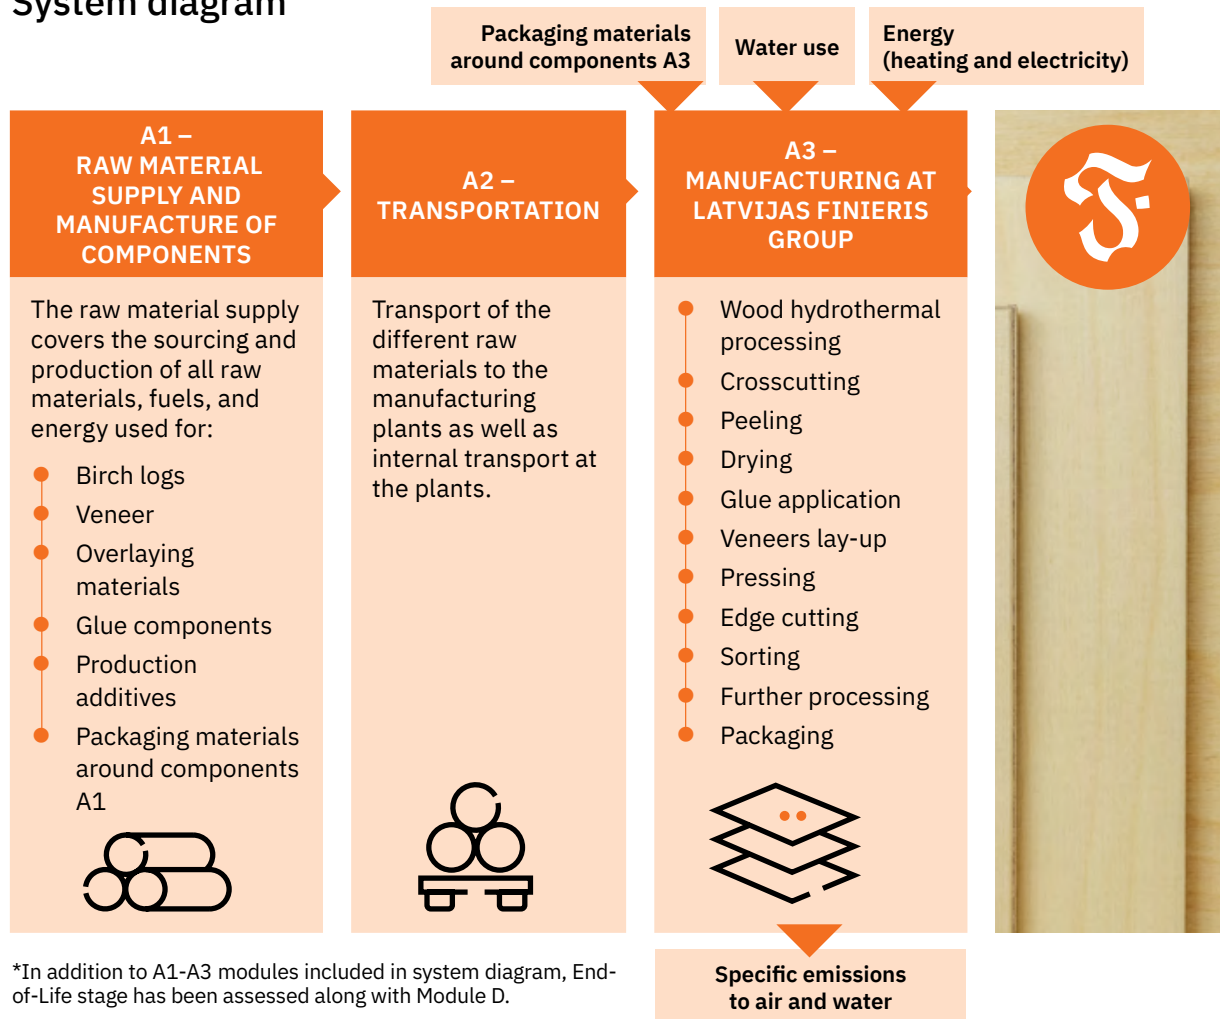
System diagram

Packaging materials around components A3

Water use

Energy (heating and electricity)

A1 – RAW MATERIAL SUPPLY AND MANUFACTURE OF COMPONENTS

The raw material supply covers the sourcing and production of all raw materials, fuels, and energy used for:

- Birch logs
- Veneer
- Overlaying materials
- Glue components
- Production additives
- Packaging materials around components A1

A2 – TRANSPORTATION

Transport of the different raw materials to the manufacturing plants as well as internal transport at the plants.

A3 – MANUFACTURING AT LATVIJAS FINIERIS GROUP

- Wood hydrothermal processing
- Crosscutting
- Peeling
- Drying
- Glue application
- Veneers lay-up
- Pressing
- Edge cutting
- Sorting
- Further processing
- Packaging

*In addition to A1-A3 modules included in system diagram, End-of-Life stage has been assessed along with Module D.

Specific emissions to air and water